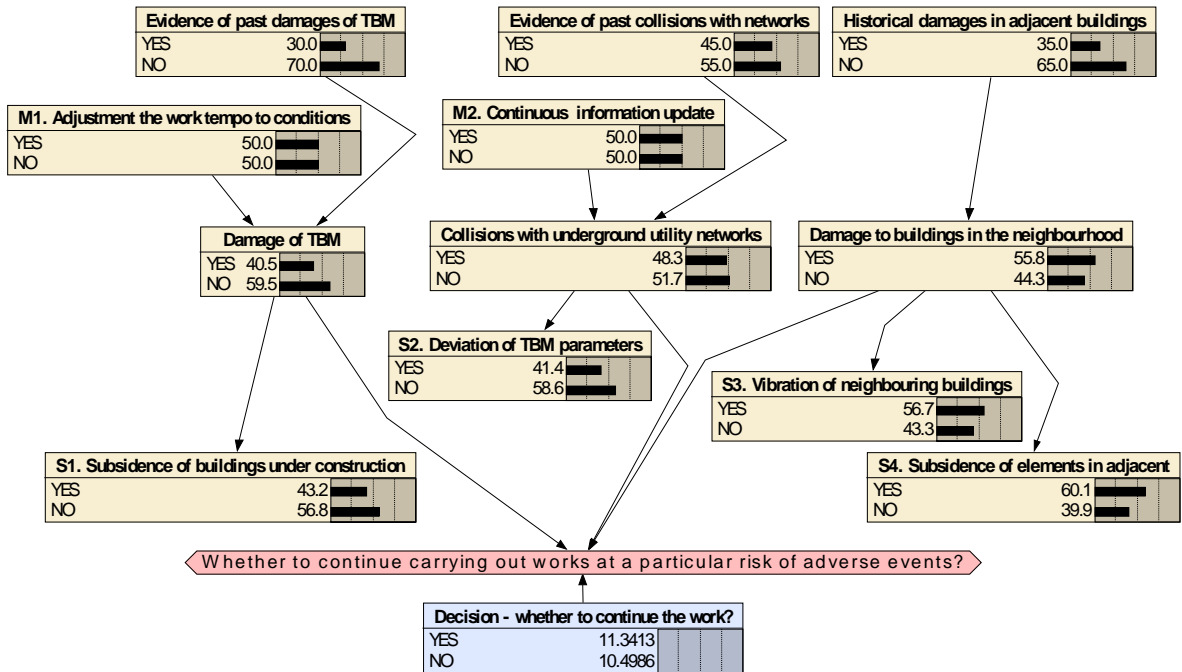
Evidence of past damages of TBM
YES 30.0
NO 70.0

Evidence of past collisions with networks
YES 45.0
NO 55.0

Historical damages in adjacent buildings
YES 35.0
NO 65.0

M1. Adjustment the work tempo to conditions
YES 50.0
NO 50.0

M2. Continuous information update
YES 50.0
NO 50.0

Damage of TBM
YES 40.5
NO 59.5

Collisions with underground utility networks
YES 48.3
NO 51.7

Damage to buildings in the neighbourhood
YES 55.8
NO 44.3

S2. Deviation of TBM parameters
YES 41.4
NO 58.6

S3. Vibration of neighbouring buildings
YES 56.7
NO 43.3

S1. Subsidence of buildings under construction
YES 43.2
NO 56.8

S4. Subsidence of elements in adjacent
YES 60.1
NO 39.9

Whether to continue carrying out works at a particular risk of adverse events?

Decision - whether to continue the work?
YES 11.3413
NO 10.4986